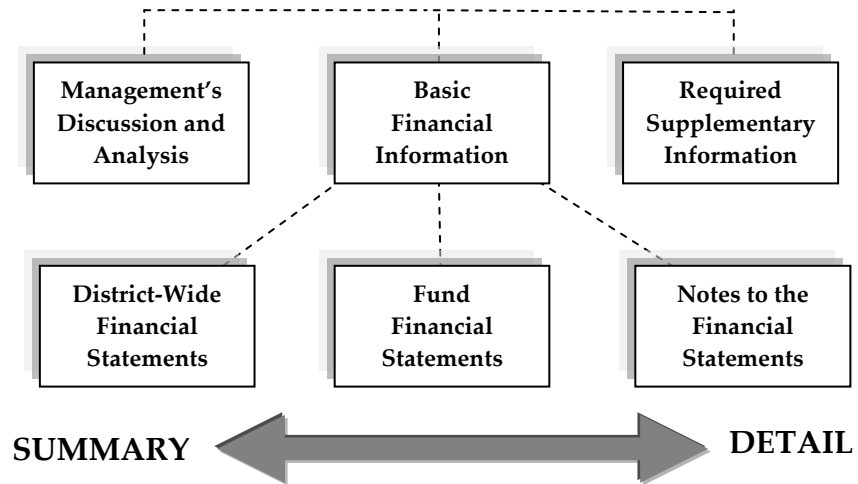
Management's Discussion and Analysis

Basic Financial Information

Required Supplementary Information

District-Wide Financial Statements

Fund Financial Statements

Notes to the Financial Statements

SUMMARY

DETAIL